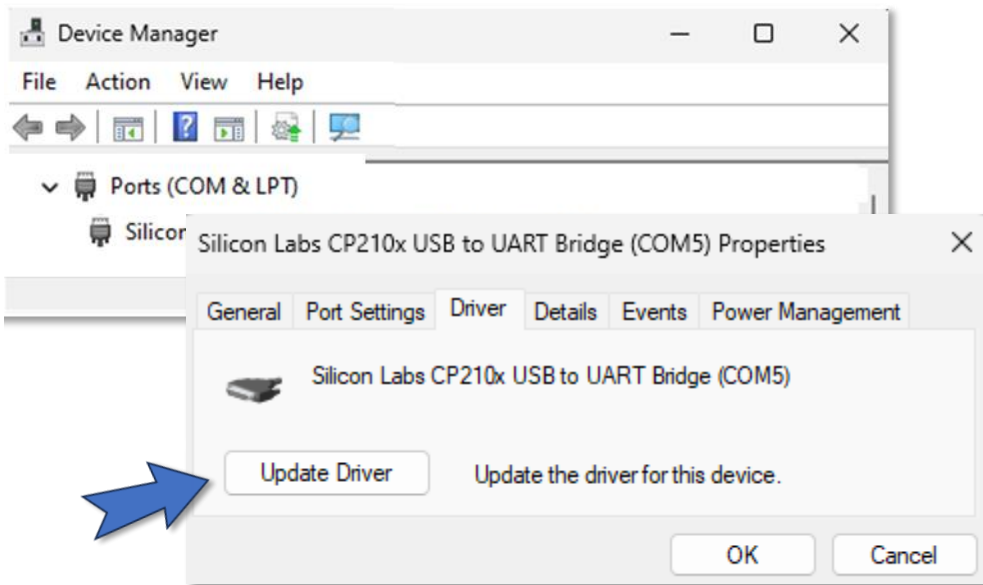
Device Manager

File Action View Help

Ports (COM & LPT)

Silicon

Silicon Labs CP210x USB to UART Bridge (COM5) Properties

General Port Settings Driver Details Events Power Management

Silicon Labs CP210x USB to UART Bridge (COM5)

Update Driver

Update the driver for this device.

OK

Cancel